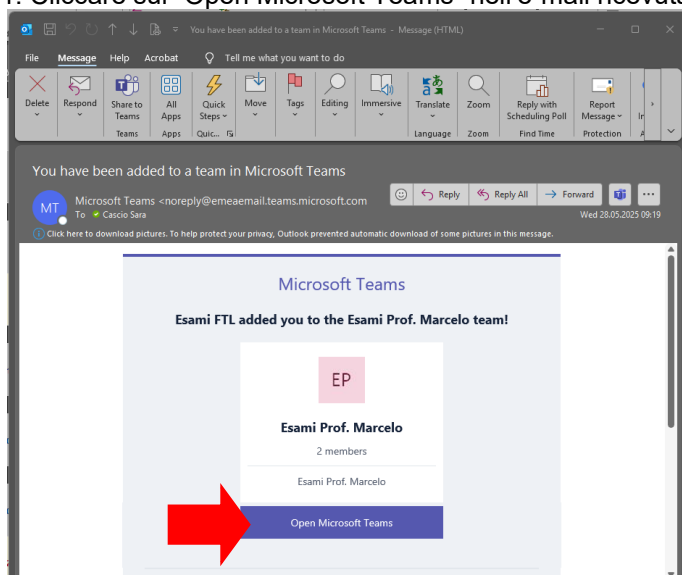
1. Cliccare sul "Open Microsoft Teams" nell'e-mail ricevuta

You have been added to a team in Microsoft Teams - Message (HTML)

File Message Help Acrobat Tell me what you want to do

Delete Respond Share to Teams All Apps Quick Steps Move Tags Editing Immersive Translate Zoom Reply with Scheduling Poll Report Message

Teams Apps Quic... Language Zoom Find Time Protection

You have been added to a team in Microsoft Teams

MT Microsoft Teams <noreply@emeaemail.teams.microsoft.com>
To Cascio Sara

Reply Reply All Forward

Wed 28.05.2025 09:19

Click here to download pictures. To help protect your privacy, Outlook prevented automatic download of some pictures in this message.

Microsoft Teams

Esami FTL added you to the Esami Prof. Marcelo team!

EP

Esami Prof. Marcelo

2 members

Esami Prof. Marcelo

Open Microsoft Teams